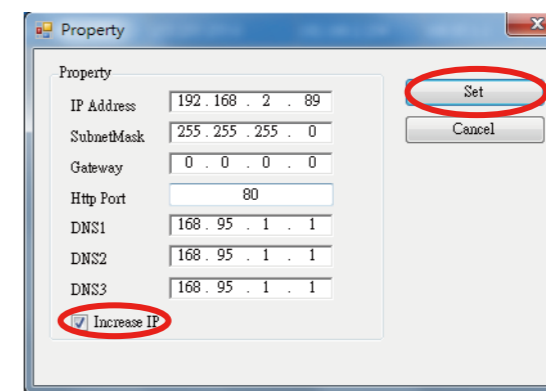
Property

Property

IP Address 192 . 168 . 2 . 89

SubnetMask 255 . 255 . 255 . 0

Gateway 0 . 0 . 0 . 0

Http Port 80

DNS1 168 . 95 . 1 . 1

DNS2 168 . 95 . 1 . 1

DNS3 168 . 95 . 1 . 1

Increase IP

Set

Cancel